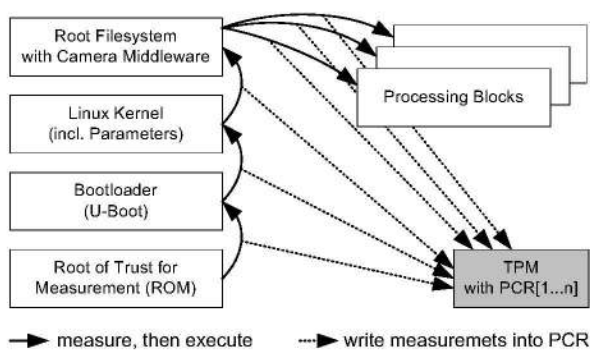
Root Filesystem with Camera Middleware

Linux Kernel (incl. Parameters)

Bootloader (U-Boot)

Root of Trust for Measurement (ROM)

Processing Blocks

TPM with PCR[1...n]

measure, then execute

write measuremets into PCR